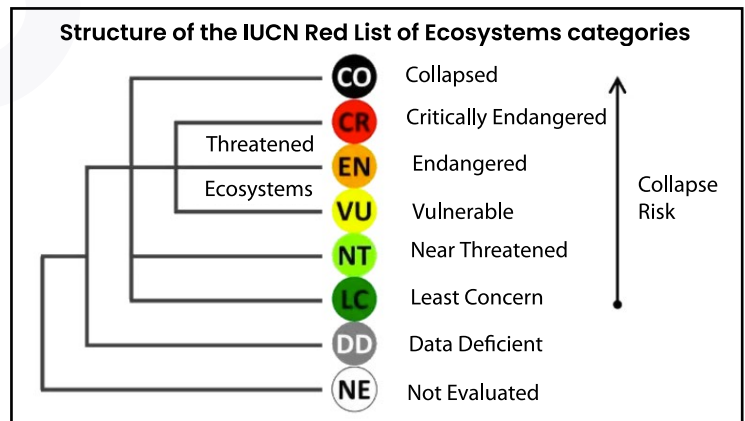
Structure of the IUCN Red List of Ecosystems categories

CO Collapsed

CR Critically Endangered

Threatened

EN Endangered

Ecosystems

VU Vulnerable

NT Near Threatened

LC Least Concern

DD Data Deficient

NE Not Evaluated

Collapse Risk